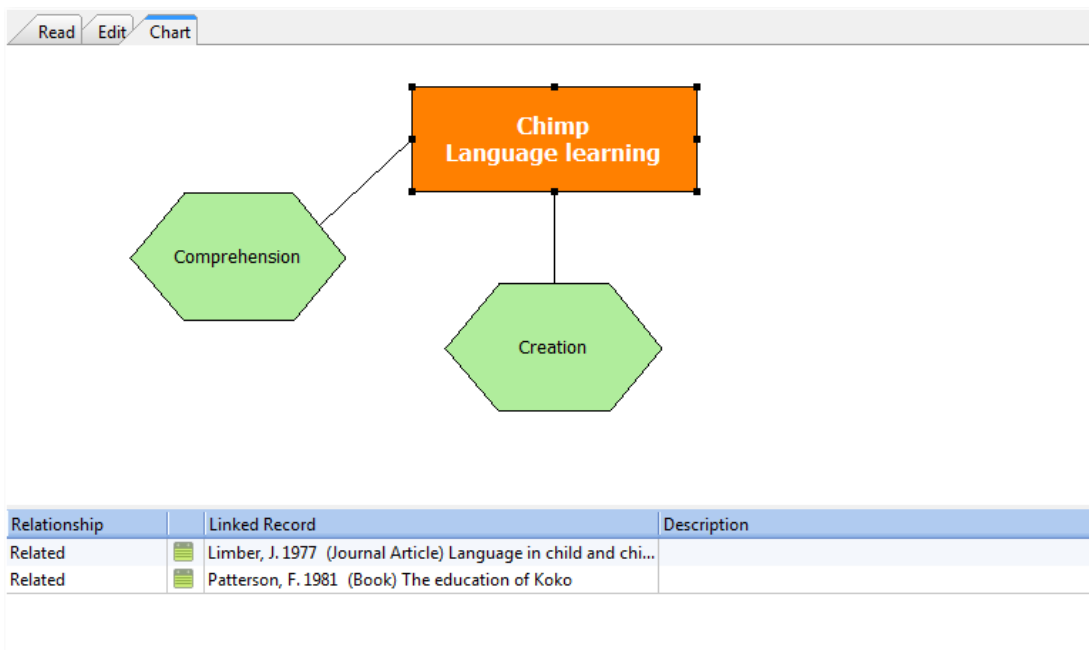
Read Edit Chart

Chimp
Language learning

Comprehension

Creation

| Relationship | | Linked Record | Description |
|---|---|---|---|
| Related | | Limber, J. 1977 (Journal Article) Language in child and chi... | |
| Related | | Patterson, F. 1981 (Book) The education of Koko | |